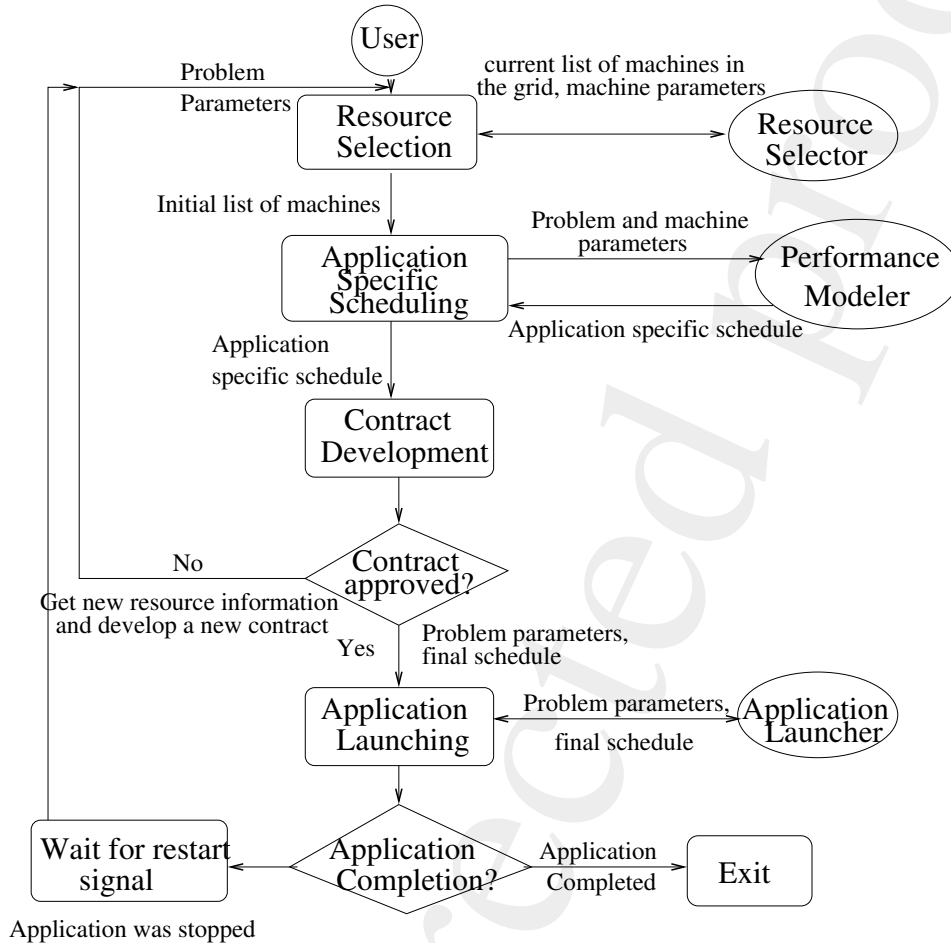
User

Problem Parameters

current list of machines in the grid, machine parameters

Resource Selection

Resource Selector

Initial list of machines

Problem and machine parameters

Application Specific Scheduling

Performance Modeler

Application specific schedule

Application specific schedule

Contract Development

No

Contract approved?

Get new resource information and develop a new contract

Yes

Problem parameters, final schedule

Application Launching

Problem parameters, final schedule

Application Launcher

Wait for restart signal

Application Completion?

Application Completed

Exit

Application was stopped

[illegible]ected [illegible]